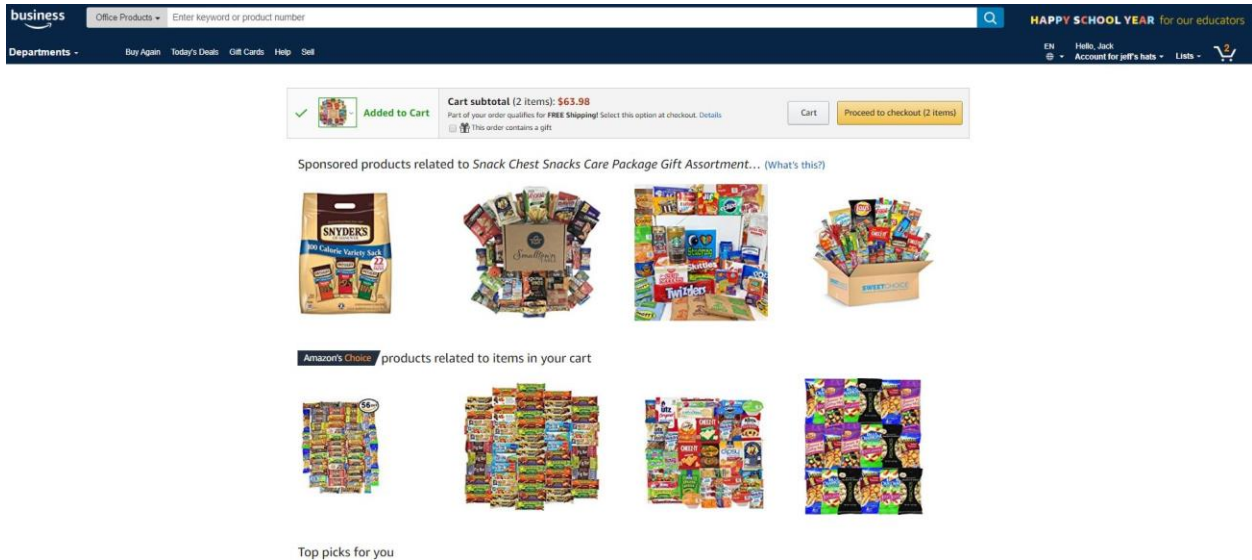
business

Office Products ▾ Enter keyword or product number

HAPPY SCHOOL YEAR for our educators

Departments ▾ Buy Again Today's Deals Gift Cards Help Sell

EN Hello, Jack Account for jeff's hats ▾ Lists ▾ 2

Added to Cart

Cart subtotal (2 items): $63.98
Part of your order qualifies for FREE Shipping! Select this option at checkout. Details
This order contains a gift

Cart

Proceed to checkout (2 items)

Sponsored products related to Snack Chest Snacks Care Package Gift Assortment... (What's this?)

SNYDER'S
100 Calorie Variety Sack

Smallgrain

TWIZZLERS

SWEETCHOICE

Amazon's Choice products related to items in your cart

56

CHEEZ-IT

Top picks for you